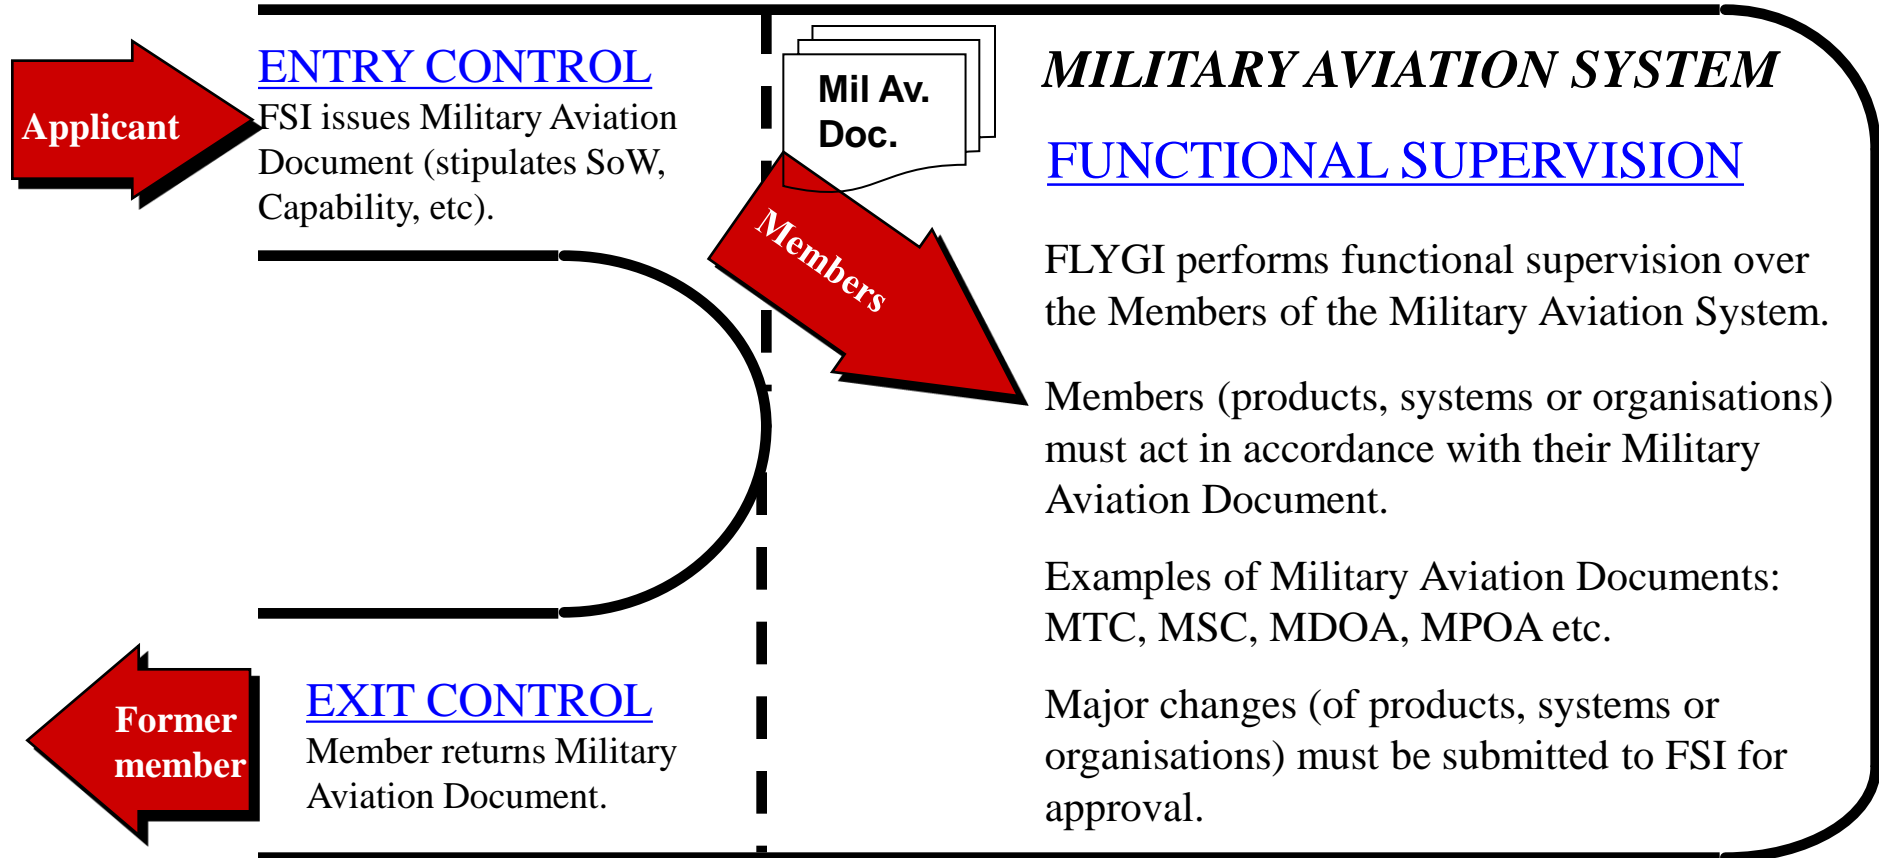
Applicant

ENTRY CONTROL
FSI issues Military Aviation Document (stipulates SoW, Capability, etc).

Mil Av. Doc.

Members

MILITARY AVIATION SYSTEM

FUNCTIONAL SUPERVISION

FLYGI performs functional supervision over the Members of the Military Aviation System.

Members (products, systems or organisations) must act in accordance with their Military Aviation Document.

Examples of Military Aviation Documents: MTC, MSC, MDOA, MPOA etc.

Major changes (of products, systems or organisations) must be submitted to FSI for approval.

Former member

EXIT CONTROL
Member returns Military Aviation Document.